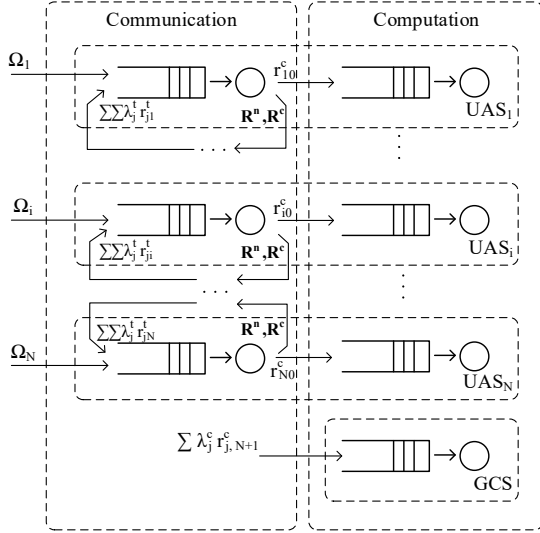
Communication

Computation

$\Omega_1$

$r^c_{10}$

$\sum\sum\lambda^t_j r^t_{j1}$

$\mathbf{R^n}, \mathbf{R^c}$

$UAS_1$

$\Omega_i$

$r^c_{i0}$

$\sum\sum\lambda^t_j r^t_{ji}$

$\mathbf{R^n}, \mathbf{R^c}$

$UAS_i$

$\Omega_N$

$\sum\sum\lambda^t_j r^t_{jN}$

$\mathbf{R^n}, \mathbf{R^c}$

$r^c_{N0}$

$UAS_N$

$\sum \lambda^c_j r^c_{j,N+1}$

GCS